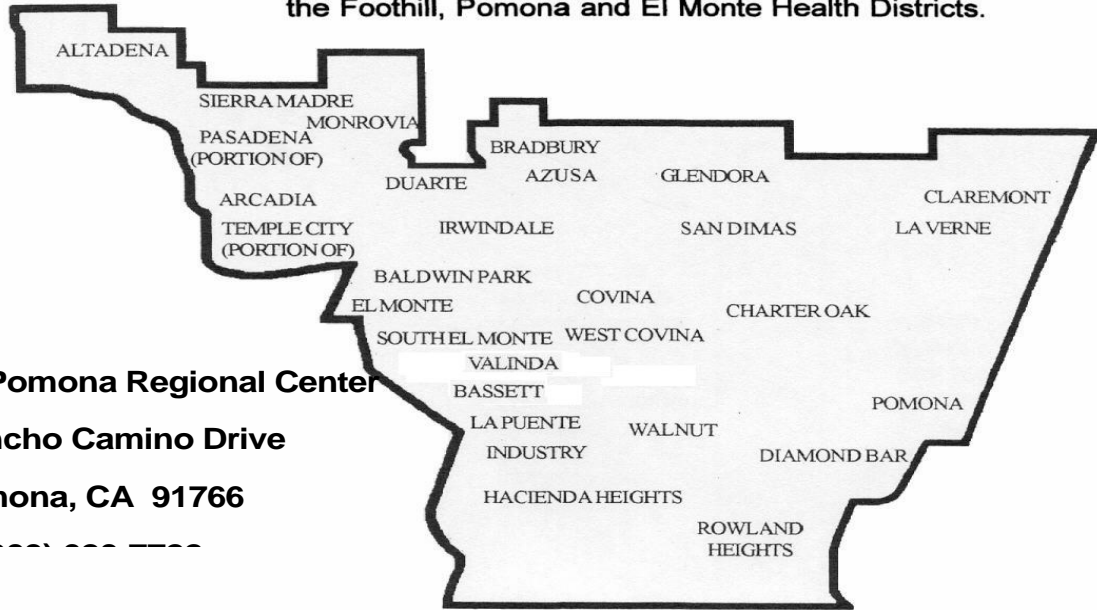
the Foothill, Pomona and El Monte Health Districts.

ALTADENA
SIERRA MADRE
MONROVIA
PASADENA (PORTION OF)
BRADBURY
DUARTE
AZUSA
GLENDORA
ARCADIA
CLAREMONT
TEMPLE CITY (PORTION OF)
IRWINDALE
SAN DIMAS
LA VERNE
BALDWIN PARK
EL MONTE
COVINA
CHARTER OAK
SOUTH EL MONTE
WEST COVINA
VALINDA
BASSETT
POMONA
LA PUENTE
WALNUT
INDUSTRY
DIAMOND BAR
HACIENDA HEIGHTS
ROWLAND HEIGHTS

Pomona Regional Center
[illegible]cho Camino Drive
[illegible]ona, CA 91766
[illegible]